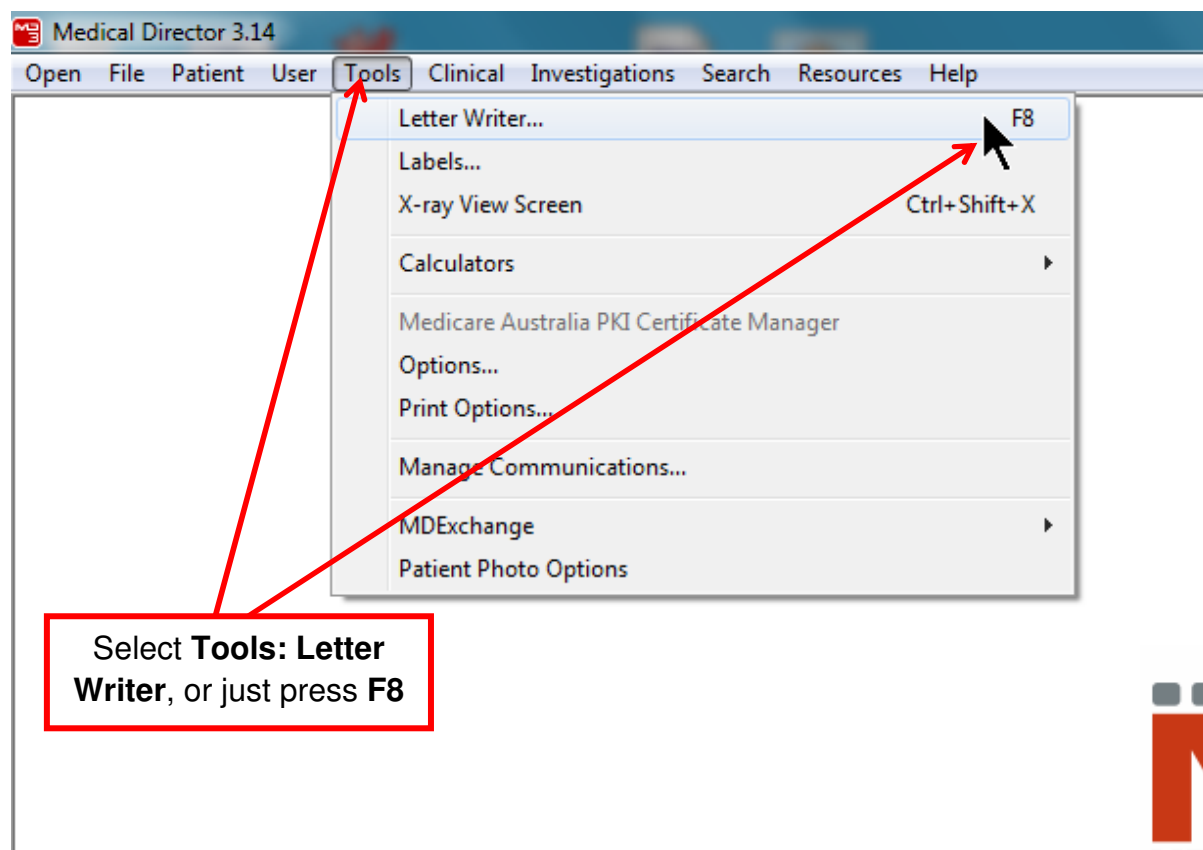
Medical Director 3.14

Open File Patient User Tools Clinical Investigations Search Resources Help

Letter Writer... F8
Labels...
X-ray View Screen Ctrl+Shift+X
Calculators
Medicare Australia PKI Certificate Manager
Options...
Print Options...
Manage Communications...
MDExchange
Patient Photo Options

Select **Tools: Letter Writer**, or just press **F8**